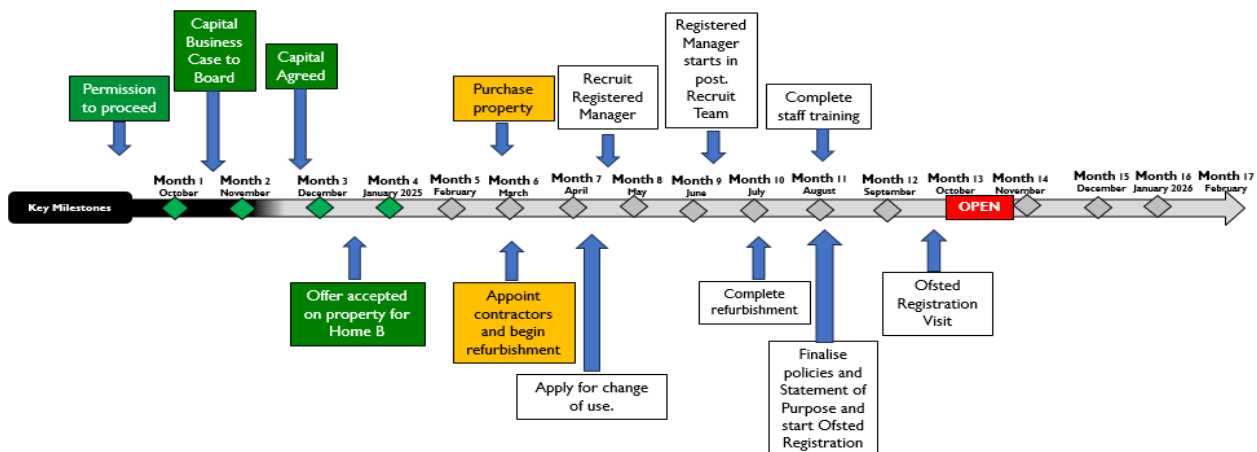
Permission to proceed

Capital Business Case to Board

Capital Agreed

Purchase property

Recruit Registered Manager

Registered Manager starts in post. Recruit Team

Complete staff training

Key Milestones

Month 1 October

Month 2 November

Month 3 December

Month 4 January 2025

Month 5 February

Month 6 March

Month 7 April

Month 8 May

Month 9 June

Month 10 July

Month 11 August

Month 12 September

Month 13 October

Month 14 November

Month 15 December

Month 16 January 2026

Month 17 February

OPEN

Offer accepted on property for Home B

Appoint contractors and begin refurbishment

Apply for change of use.

Complete refurbishment

Finalise policies and Statement of Purpose and start Ofsted Registration

Ofsted Registration Visit